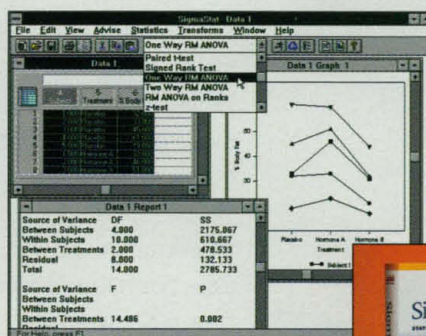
SigmaStat - Data 1

File Edit View Advise Statistics Transforms Window Help

One Way RM ANOVA

Paired t-test
Signed Rank Test
One Way RM ANOVA
Two Way RM ANOVA
RM ANOVA on Ranks
z-test

Data 1

Data 1 Graph 1

Subject | Treatment | % Body

% Body Fat

Placebo | Hormone A | Hormone B
Treatment

Data 1 Report 1

| Source of Variance | DF | SS |
|---|---|---|
| Between Subjects | 4.000 | 2175.067 |
| Within Subjects | 10.000 | 610.667 |
| Between Treatments | 2.000 | 478.533 |
| Residual | 8.000 | 132.133 |
| Total | 14.000 | 2785.733 |

| Source of Variance | F | P |
|---|---|---|
| Between Subjects | | |
| Within Subjects | | |
| Between Treatments | 14.486 | 0.002 |
| Residual | | |

For Help, press F1

Si